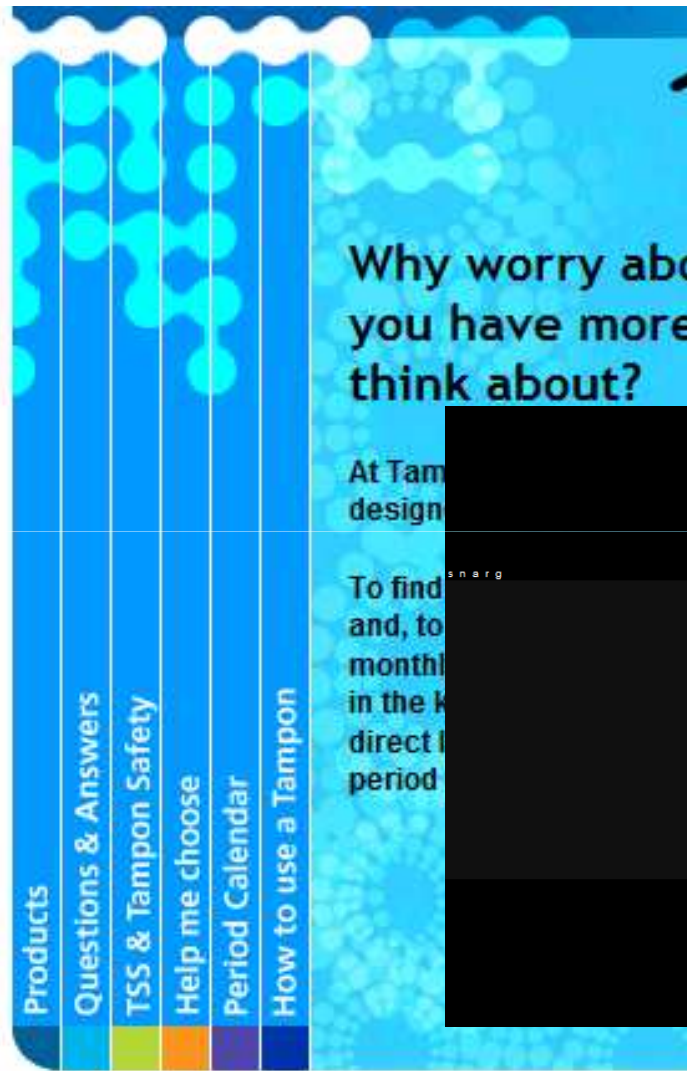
Products

Questions & Answers

TSS & Tampon Safety

Help me choose

Period Calendar

How to use a Tampon

Why worry abo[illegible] you have more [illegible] think about?

At Tam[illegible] design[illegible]

snarg

To find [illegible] and, to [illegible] monthl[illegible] in the k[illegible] direct l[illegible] period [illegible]